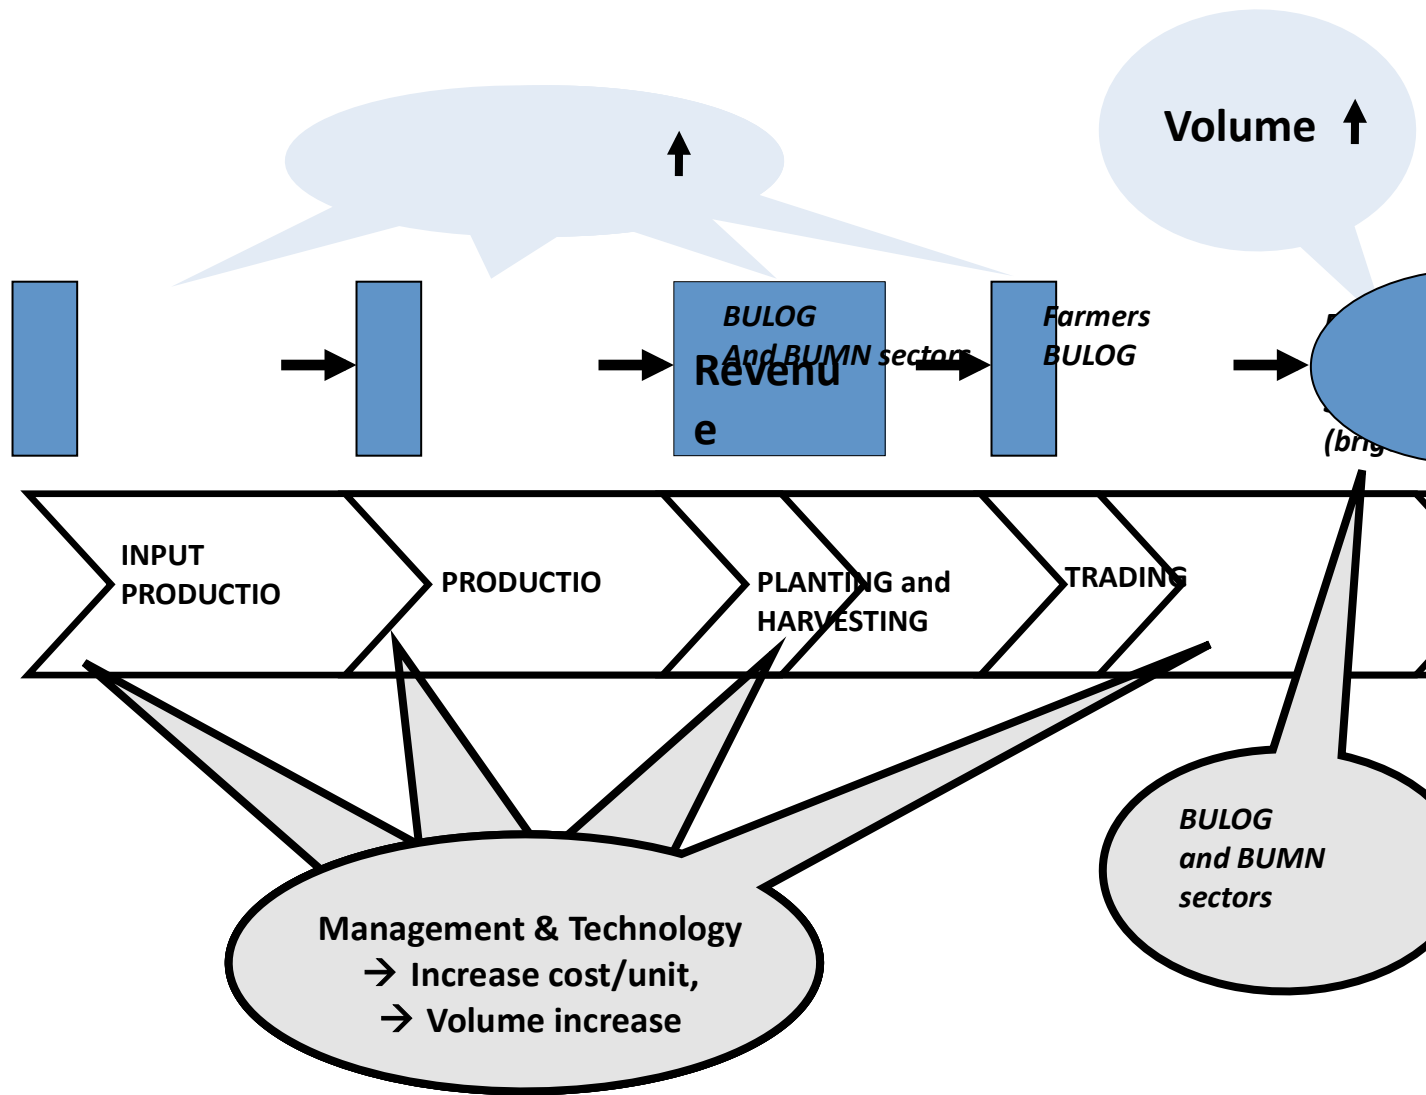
Volume

BULOG
And BUMN sectors

Revenu
e

Farmers
BULOG

(brig

INPUT
PRODUCTIO

PRODUCTIO

PLANTING and
HARVESTING

TRADING

BULOG
and BUMN
sectors

Management & Technology
→ Increase cost/unit,
→ Volume increase